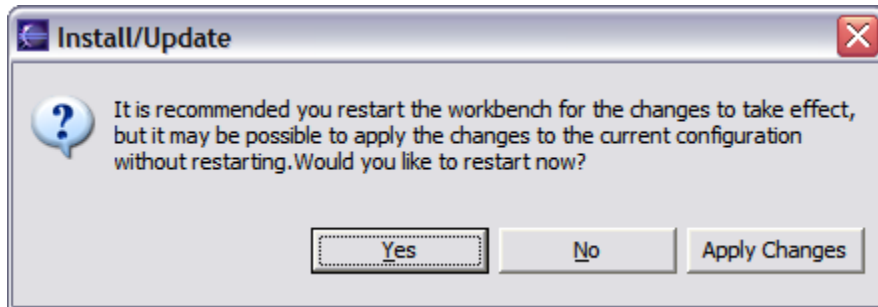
Install/Update

It is recommended you restart the workbench for the changes to take effect, but it may be possible to apply the changes to the current configuration without restarting.Would you like to restart now?

Yes No Apply Changes